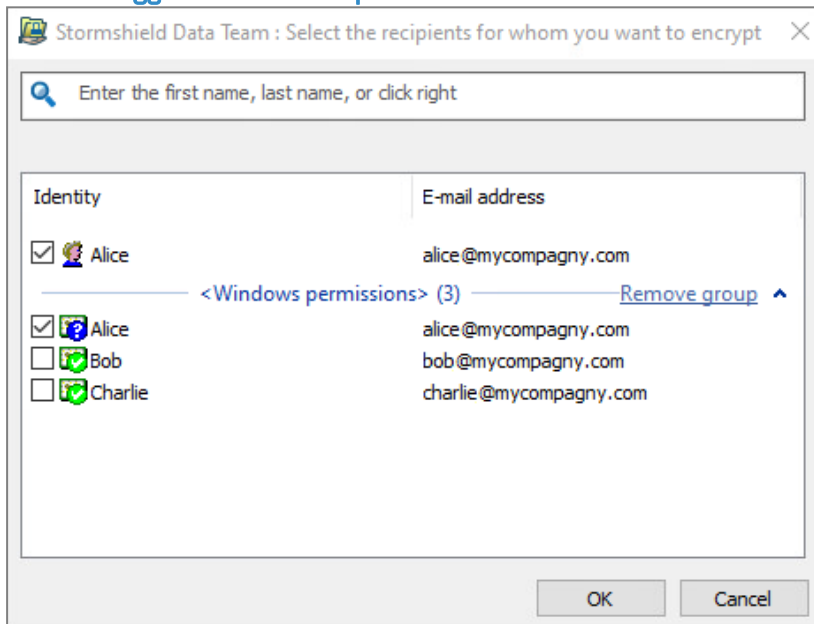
Stormshield Data Team : Select the recipients for whom you want to encrypt

Enter the first name, last name, or click right

| Identity | E-mail address |
|---|---|
| Alice | alice@mycompagny.com |

<Windows permissions> (3) Remove group

| Identity | E-mail address |
|---|---|
| Alice | alice@mycompagny.com |
| Bob | bob@mycompagny.com |
| Charlie | charlie@mycompagny.com |

OK Cancel